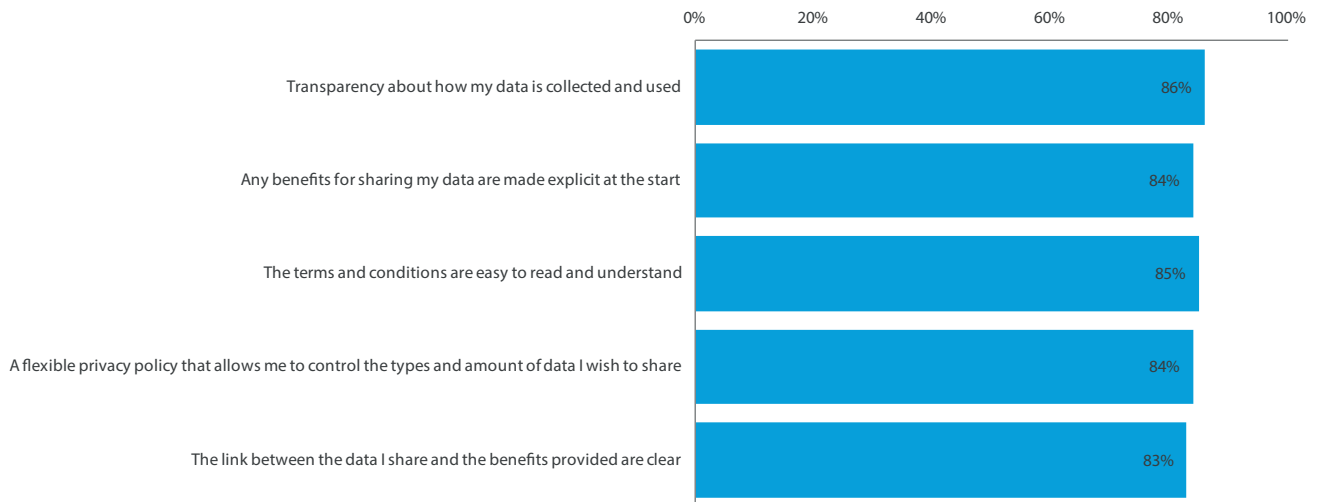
0% 20% 40% 60% 80% 100%

Transparency about how my data is collected and used 86%

Any benefits for sharing my data are made explicit at the start 84%

The terms and conditions are easy to read and understand 85%

A flexible privacy policy that allows me to control the types and amount of data I wish to share 84%

The link between the data I share and the benefits provided are clear 83%